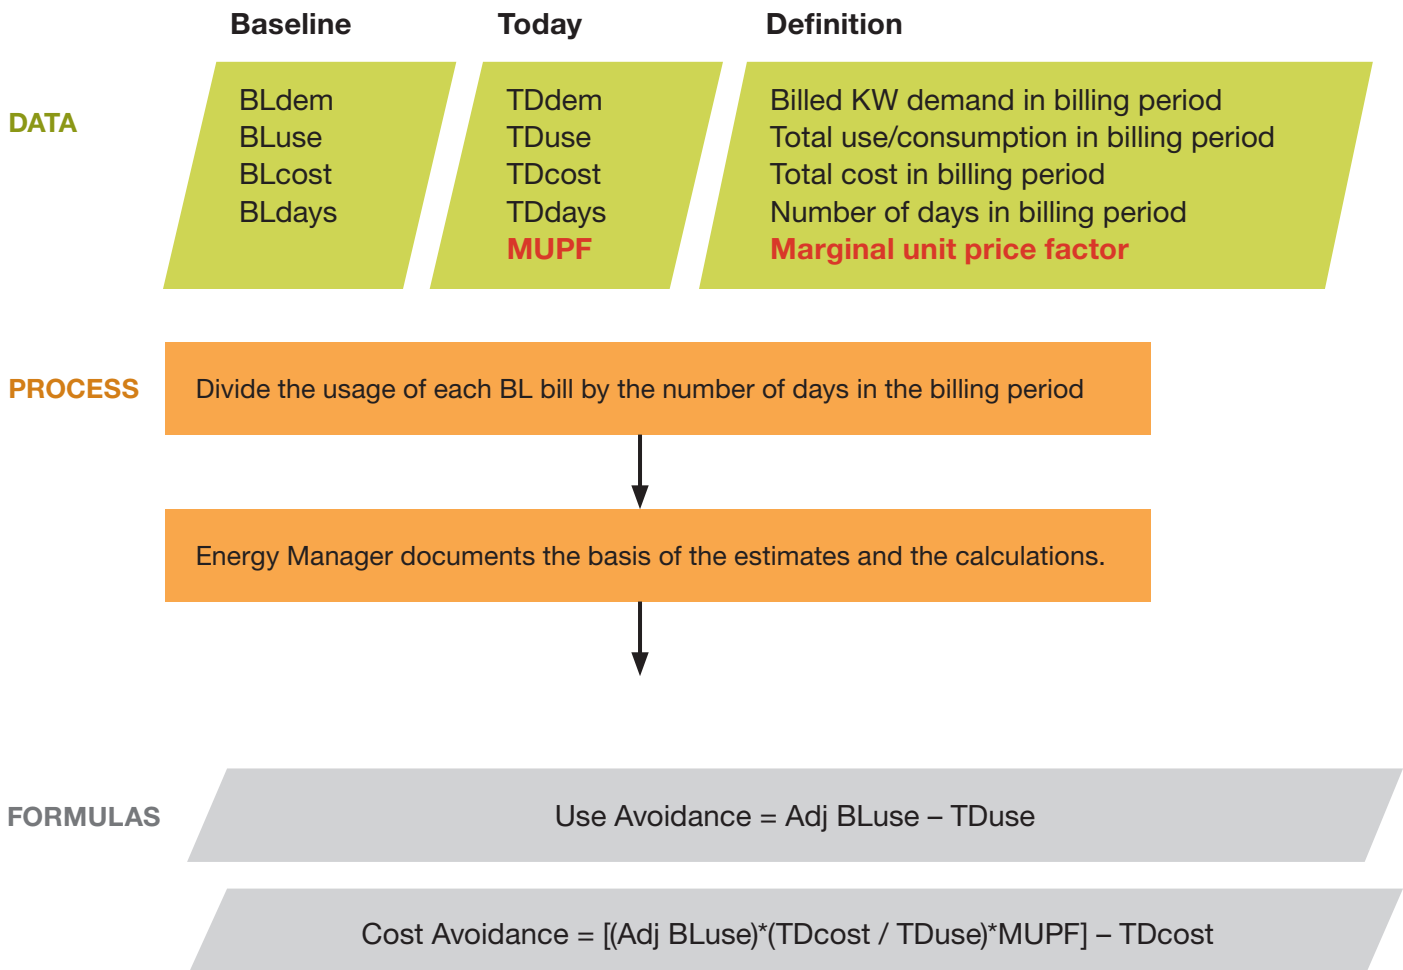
Baseline

Today

Definition

DATA

BLdem
BLuse
BLcost
BLdays

TDdem
TDuse
TDcost
TDdays
MUPF

Billed KW demand in billing period
Total use/consumption in billing period
Total cost in billing period
Number of days in billing period
Marginal unit price factor

PROCESS

Divide the usage of each BL bill by the number of days in the billing period

Energy Manager documents the basis of the estimates and the calculations.

FORMULAS

Use Avoidance = Adj BLuse – TDuse

Cost Avoidance = [(Adj BLuse)*(TDcost / TDuse)*MUPF] – TDcost